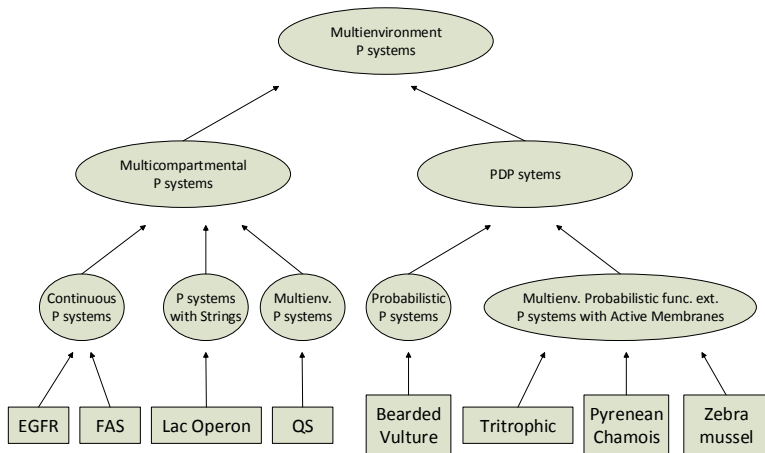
Multienvironment P systems

Multicompartmental P systems

PDP sytems

Continuous P systems

P systems with Strings

Multienv. P systems

Probabilistic P systems

Multienv. Probabilistic func. ext. P systems with Active Membranes

EGFR

FAS

Lac Operon

QS

Bearded Vulture

Tritrophic

Pyrenean Chamois

Zebra mussel